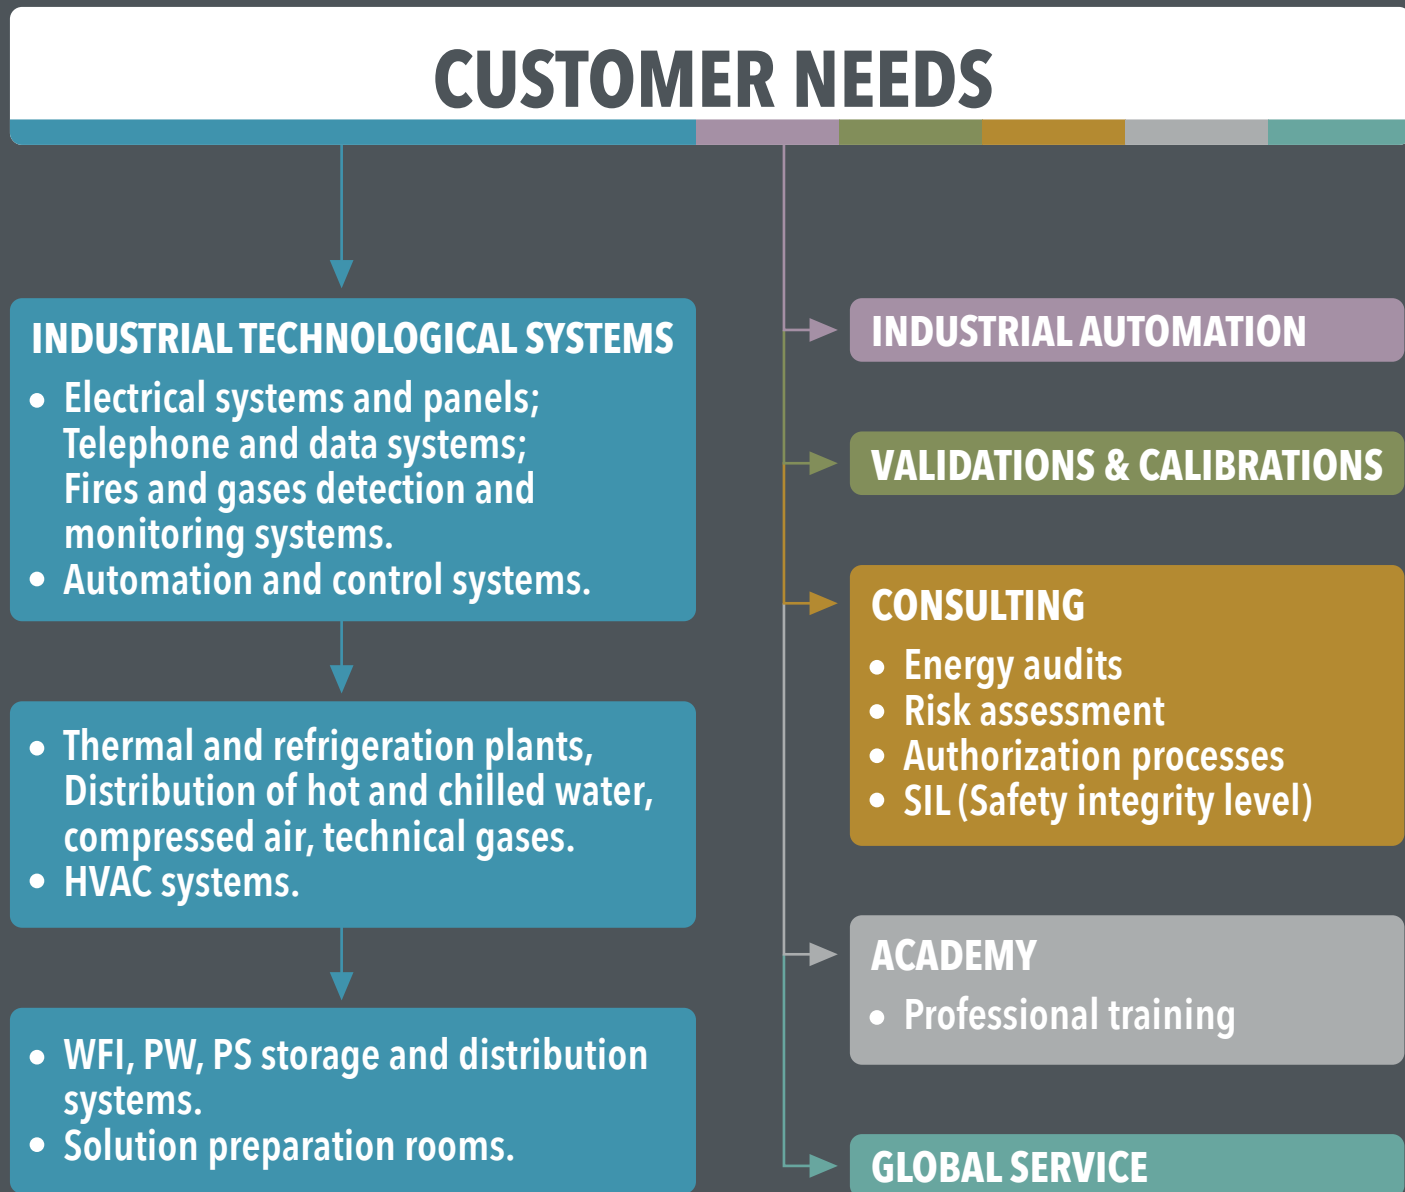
CUSTOMER NEEDS

INDUSTRIAL TECHNOLOGICAL SYSTEMS
• Electrical systems and panels; Telephone and data systems; Fires and gases detection and monitoring systems.
• Automation and control systems.

• Thermal and refrigeration plants, Distribution of hot and chilled water, compressed air, technical gases.
• HVAC systems.

• WFI, PW, PS storage and distribution systems.
• Solution preparation rooms.

INDUSTRIAL AUTOMATION

VALIDATIONS & CALIBRATIONS

CONSULTING
• Energy audits
• Risk assessment
• Authorization processes
• SIL (Safety integrity level)

ACADEMY
• Professional training

GLOBAL SERVICE